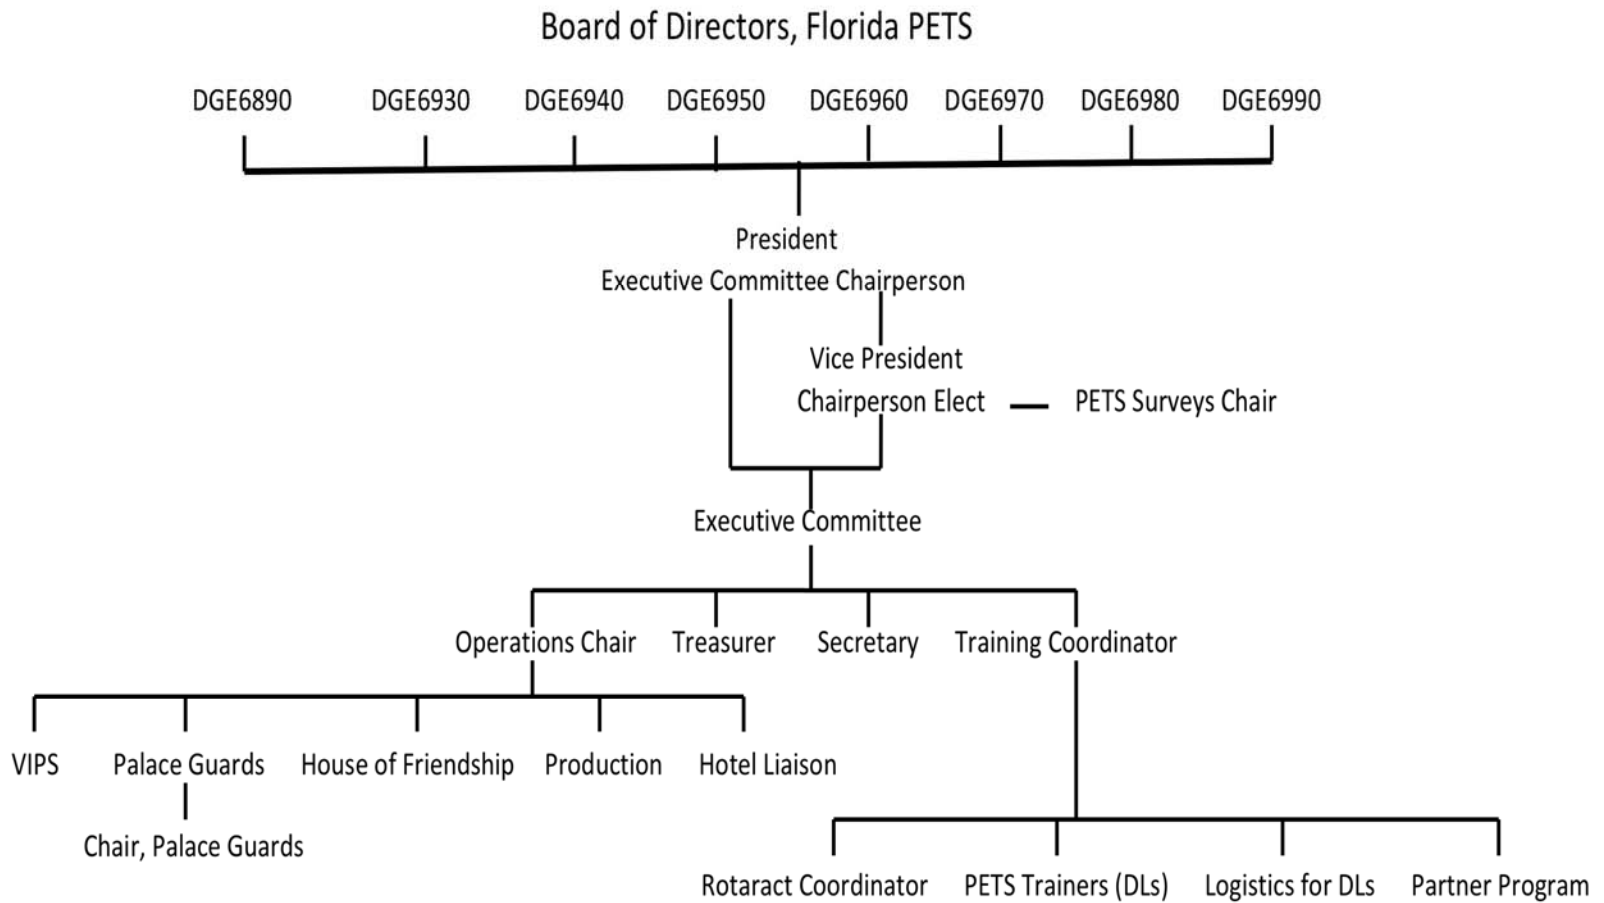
Board of Directors, Florida PETS

DGE6890 DGE6930 DGE6940 DGE6950 DGE6960 DGE6970 DGE6980 DGE6990

President
Executive Committee Chairperson

Vice President
Chairperson Elect

PETS Surveys Chair

Executive Committee

Operations Chair Treasurer Secretary Training Coordinator

VIPS Palace Guards House of Friendship Production Hotel Liaison

Chair, Palace Guards

Rotaract Coordinator PETS Trainers (DLs) Logistics for DLs Partner Program